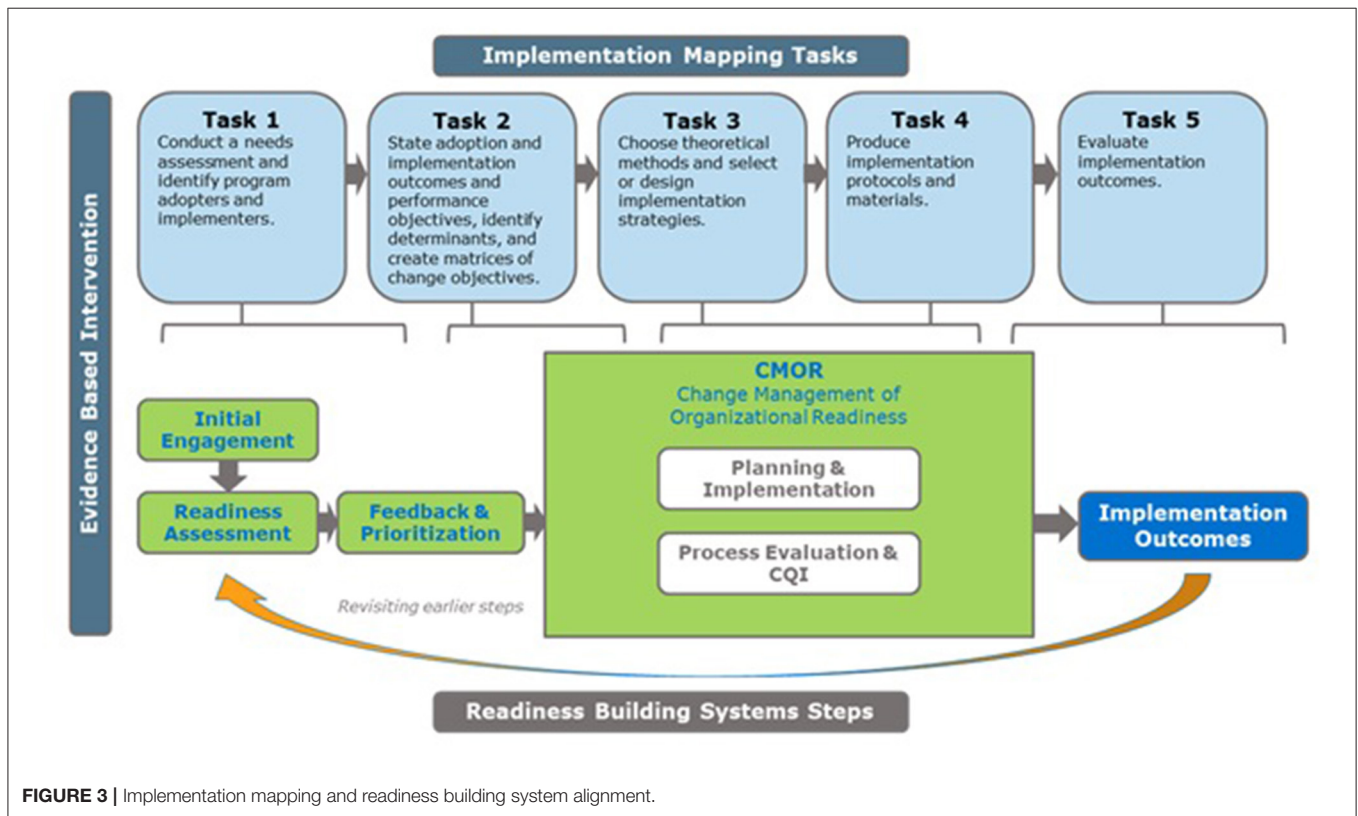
Implementation Mapping Tasks

Evidence Based Intervention

Task 1
Conduct a needs assessment and identify program adopters and implementers.

Task 2
State adoption and implementation outcomes and performance objectives, identify determinants, and create matrices of change objectives.

Task 3
Choose theoretical methods and select or design implementation strategies.

Task 4
Produce implementation protocols and materials.

Task 5
Evaluate implementation outcomes.

Initial Engagement

Readiness Assessment

Feedback & Prioritization

CMOR
Change Management of Organizational Readiness

Planning & Implementation

Process Evaluation & CQI

Implementation Outcomes

Revisiting earlier steps

Readiness Building Systems Steps

FIGURE 3 | Implementation mapping and readiness building system alignment.